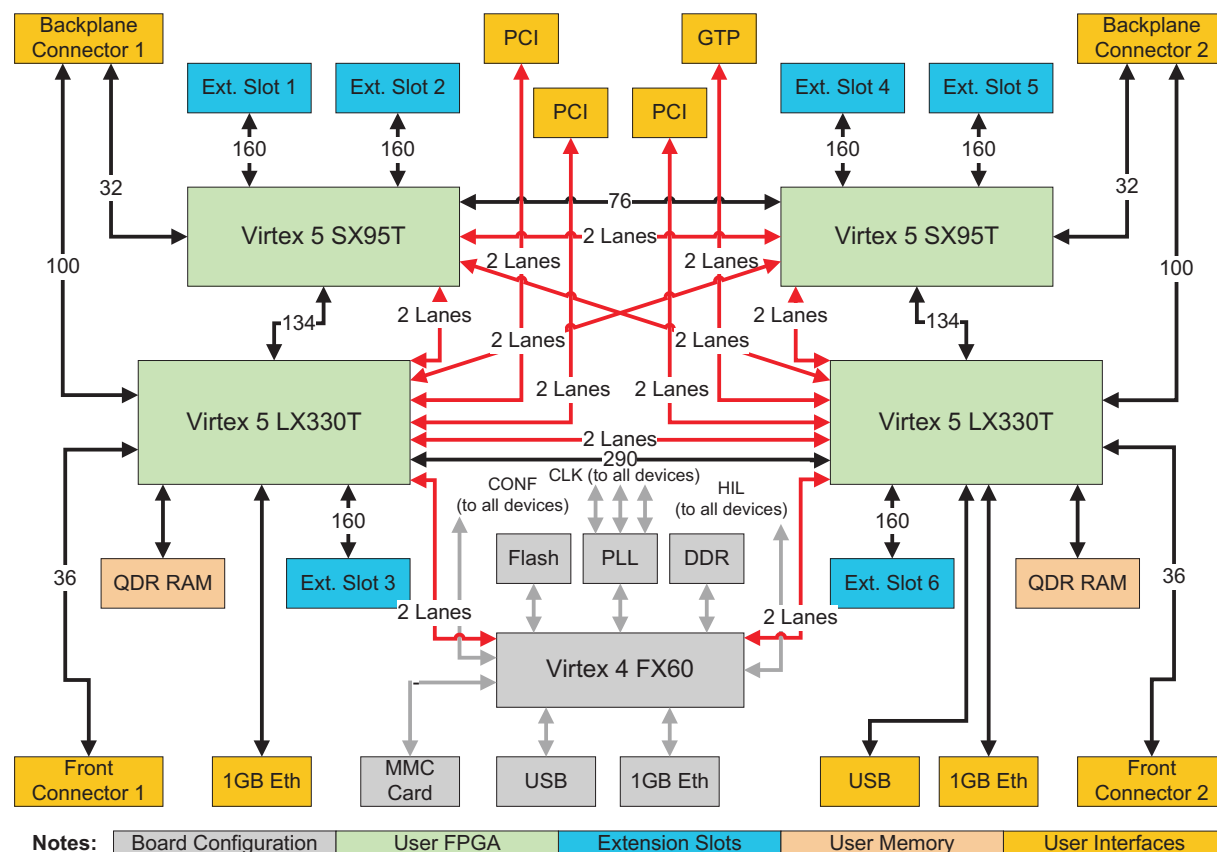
Backplane Connector 1

PCI

GTP

Backplane Connector 2

Ext. Slot 1

Ext. Slot 2

PCI

PCI

Ext. Slot 4

Ext. Slot 5

160

160

160

160

32

76

32

Virtex 5 SX95T

2 Lanes

Virtex 5 SX95T

100

2 Lanes

2 Lanes

100

2 Lanes

2 Lanes

134

134

2 Lanes

2 Lanes

Virtex 5 LX330T

2 Lanes

2 Lanes

Virtex 5 LX330T

2 Lanes

290

CONF (to all devices)

CLK (to all devices)

HIL (to all devices)

160

160

Flash

PLL

DDR

36

QDR RAM

Ext. Slot 3

Ext. Slot 6

QDR RAM

36

2 Lanes

2 Lanes

Virtex 4 FX60

Front Connector 1

1GB Eth

MMC Card

USB

1GB Eth

USB

1GB Eth

Front Connector 2

Notes: Board Configuration | User FPGA | Extension Slots | User Memory | User Interfaces